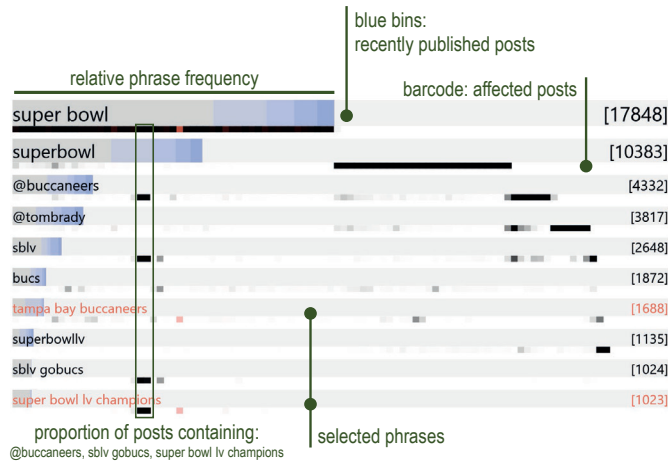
blue bins:
recently published posts

relative phrase frequency

barcode: affected posts

super bowl [17848]
superbowl [10383]
@buccaneers [4332]
@tombrady [3817]
sblv [2648]
bucs [1872]
tampa bay buccaneers [1688]
superbowllv [1135]
sblv gobucs [1024]
super bowl lv champions [1023]

proportion of posts containing:
@buccaneers, sblv gobucs, super bowl lv champions

selected phrases